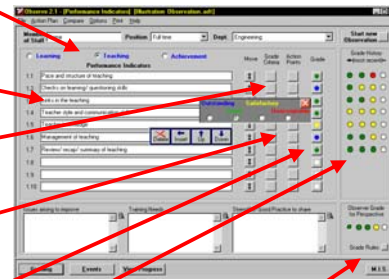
Observe 2.1 - [Performance Indicators] [Illustration (Observation.edt)]

File Action Plan Compare Options Print Help

Member of Staff

Position Full time

Dept Engineering

Start new Observation

Learning

Teaching

Achievement

Performance Indicators

Move

Grade Criteria

Action Points

Grade

Grade History

1.1 Pace and structure of teaching

1.2 Checks on learning/ questioning skills

1.3 Tests in the teaching

1.4 Teacher style and communication

1.5

1.6 Management of teaching

1.7 Review/ recap/ summary of teaching

1.8

1.9

1.10

Outstanding

Satisfactory

Delete

Issues arising in response

Training Needs

Strengths/ good practice to share

Observer Grade for Perspective

Grade Rules

Events

View Progress

M.I.S.